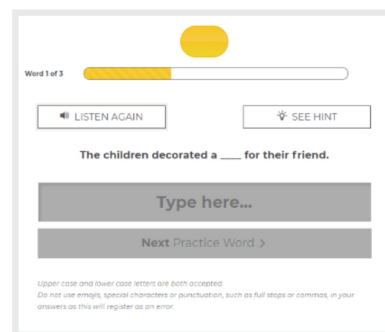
Word 1 of 3

LISTEN AGAIN

SEE HINT

The children decorated a ____ for their friend.

Type here...

Next Practice Word >

Upper case and lower case letters are both accepted.
Do not use emojis, special characters or punctuation, such as full stops or commas, in your answers as this will register as an error.